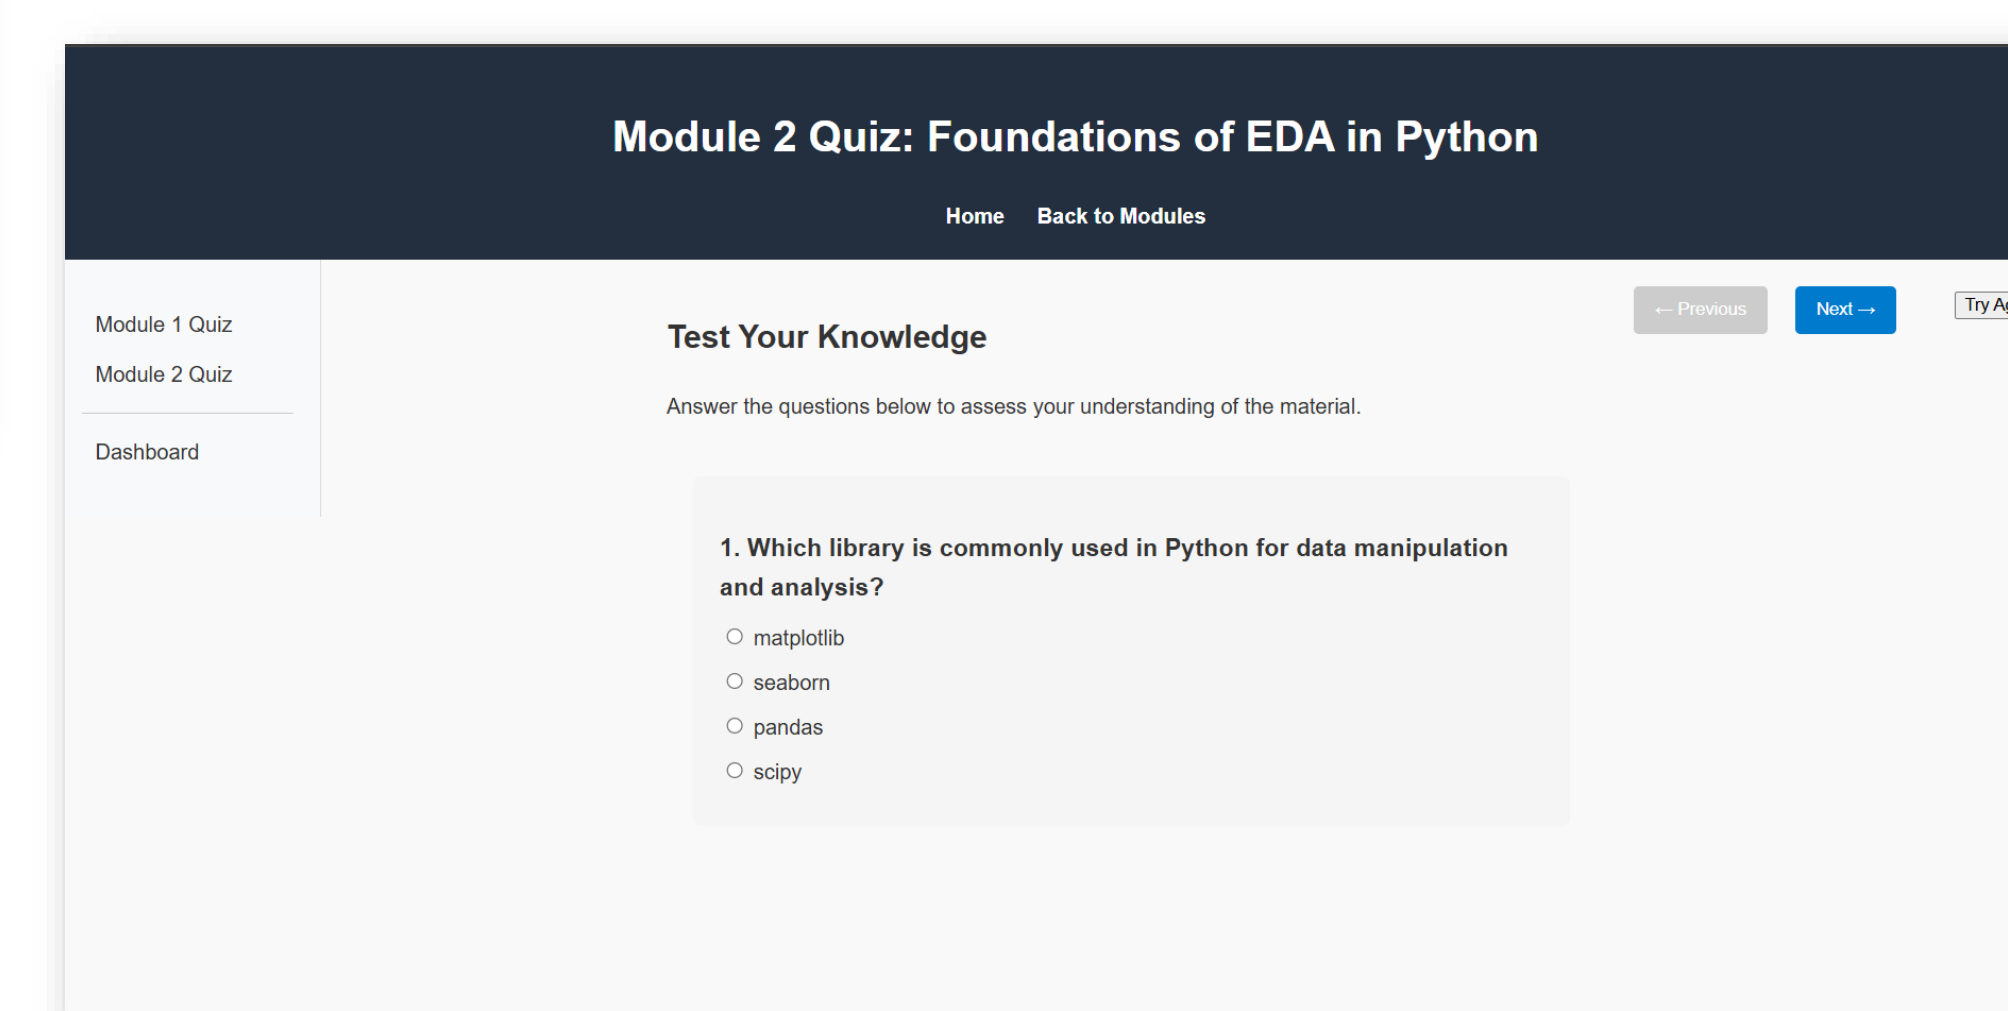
Module 2 Quiz: Foundations of EDA in Python

Home Back to Modules

Module 1 Quiz

Module 2 Quiz

Dashboard

← Previous

Next →

Try Ag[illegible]

Test Your Knowledge

Answer the questions below to assess your understanding of the material.

1. Which library is commonly used in Python for data manipulation and analysis?

matplotlib

seaborn

pandas

scipy